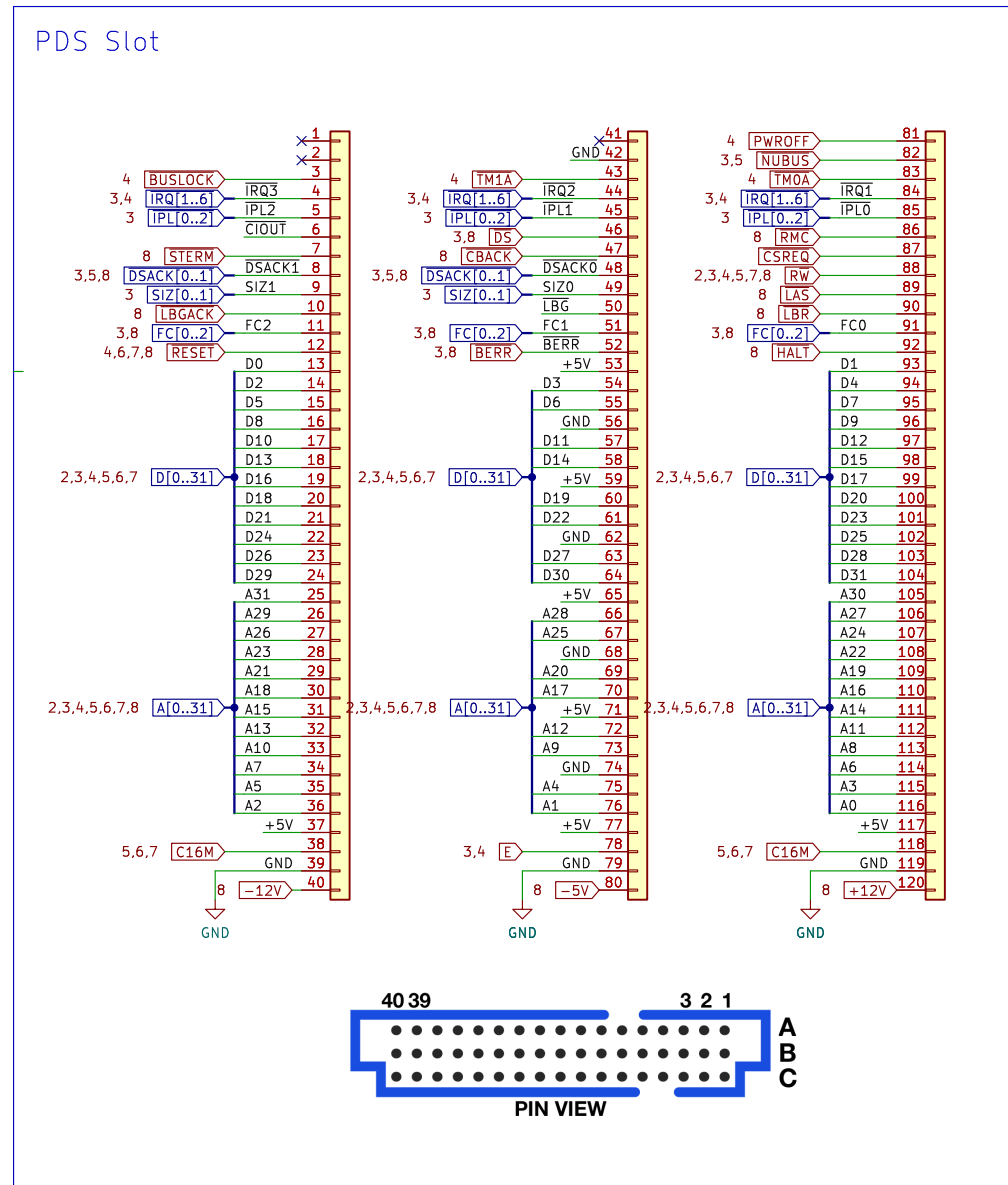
PDS Slot

1
2
4 BUSLOCK 3
3,4 IRQ[1..6] $\overline{IRQ3}$ 4
3 IPL[0..2] $\overline{IPL2}$ 5
$\overline{CIOUT}$ 6
8 STERM 7
3,5,8 DSACK[0..1] $\overline{DSACK1}$ 8
3 SIZ[0..1] SIZ1 9
8 LBGACK 10
3,8 FC[0..2] FC2 11
4,6,7,8 RESET 12
D0 13
D2 14
D5 15
D8 16
D10 17
D13 18
2,3,4,5,6,7 D[0..31] D16 19
D18 20
D21 21
D24 22
D26 23
D29 24
A31 25
A29 26
A26 27
A23 28
A21 29
A18 30
2,3,4,5,6,7,8 A[0..31] A15 31
A13 32
A10 33
A7 34
A5 35
A2 36
+5V 37
5,6,7 C16M 38
GND 39
8 −12V 40
GND

41
GND 42
4 TM1A 43
3,4 IRQ[1..6] $\overline{IRQ2}$ 44
3 IPL[0..2] IPL1 45
3,8 DS 46
8 CBACK 47
3,5,8 DSACK[0..1] $\overline{DSACK0}$ 48
3 SIZ[0..1] SIZ0 49
$\overline{LBG}$ 50
3,8 FC[0..2] FC1 51
3,8 BERR $\overline{BERR}$ 52
+5V 53
D3 54
D6 55
GND 56
D11 57
D14 58
2,3,4,5,6,7 D[0..31] +5V 59
D19 60
D22 61
GND 62
D27 63
D30 64
+5V 65
A28 66
A25 67
GND 68
A20 69
A17 70
2,3,4,5,6,7,8 A[0..31] +5V 71
A12 72
A9 73
GND 74
A4 75
A1 76
+5V 77
3,4 E 78
GND 79
8 −5V 80
GND

4 PWROFF 81
3,5 NUBUS 82
4 TM0A 83
3,4 IRQ[1..6] $\overline{IRQ1}$ 84
3 IPL[0..2] IPL0 85
8 RMC 86
CSREQ 87
2,3,4,5,7,8 RW 88
8 LAS 89
8 LBR 90
3,8 FC[0..2] FC0 91
8 HALT 92
D1 93
D4 94
D7 95
D9 96
D12 97
D15 98
2,3,4,5,6,7 D[0..31] D17 99
D20 100
D23 101
D25 102
D28 103
D31 104
A30 105
A27 106
A24 107
A22 108
A19 109
A16 110
2,3,4,5,6,7,8 A[0..31] A14 111
A11 112
A8 113
A6 114
A3 115
A0 116
+5V 117
5,6,7 C16M 118
GND 119
8 +12V 120
GND

40 39 3 2 1
A
B
C
PIN VIEW